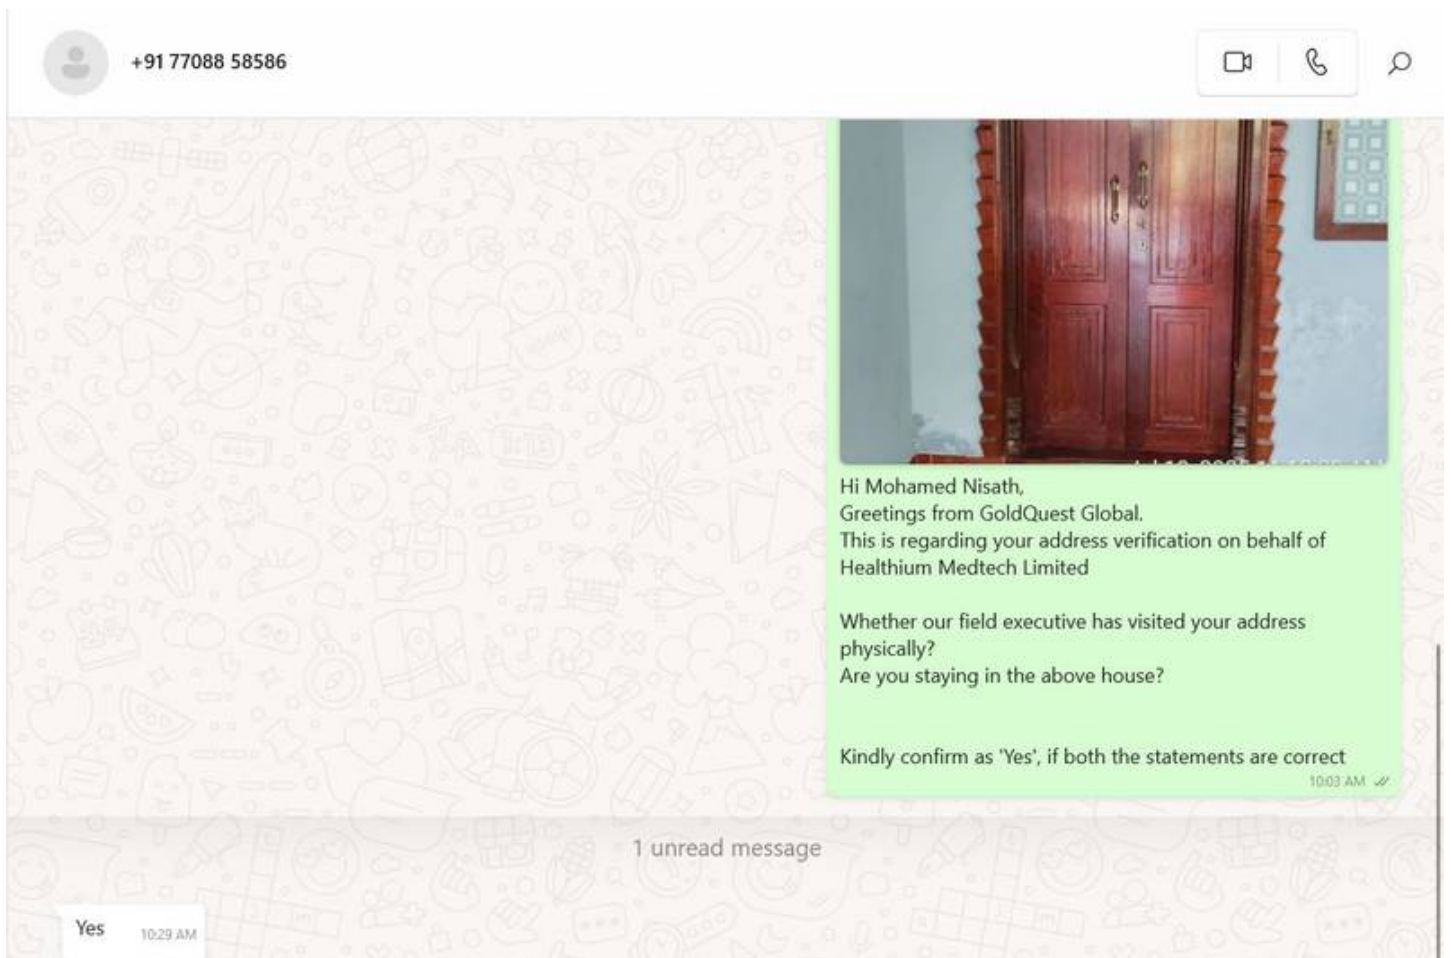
+91 77088 58586

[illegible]

Hi Mohamed Nisath,
Greetings from GoldQuest Global.
This is regarding your address verification on behalf of Healthium Medtech Limited

Whether our field executive has visited your address physically?
Are you staying in the above house?

Kindly confirm as 'Yes', if both the statements are correct
10:03 AM

1 unread message

Yes 10:29 AM